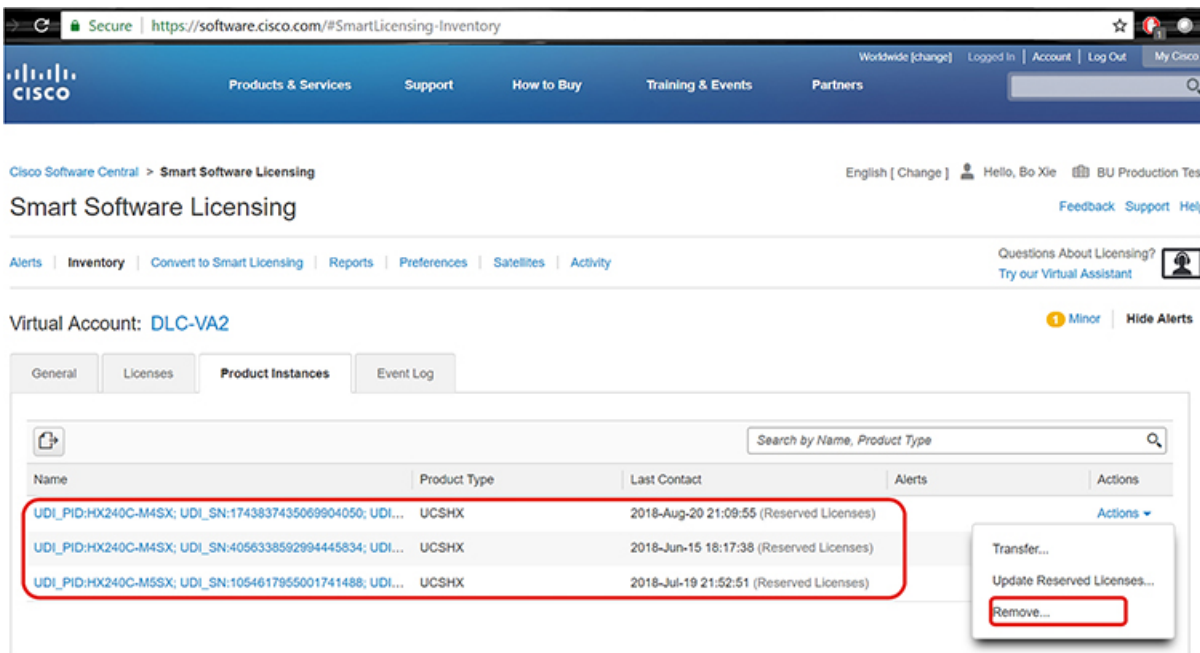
Secure | https://software.cisco.com/#SmartLicensing-Inventory

Worldwide [change] | Logged In | Account | Log Out | My Cisco

cisco

Products & Services | Support | How to Buy | Training & Events | Partners

Cisco Software Central > Smart Software Licensing

English [ Change ] Hello, Bo Xie BU Production Tes

Smart Software Licensing

Feedback Support Hel

Alerts | Inventory | Convert to Smart Licensing | Reports | Preferences | Satellites | Activity

Questions About Licensing?
Try our Virtual Assistant

Virtual Account: DLC-VA2

1 Minor | Hide Alerts

General | Licenses | Product Instances | Event Log

Search by Name, Product Type

| Name | Product Type | Last Contact | Alerts | Actions |
|---|---|---|---|---|
| UDI_PID:HX240C-M4SX; UDI_SN:1743837435069904050; UDI... | UCSHX | 2018-Aug-20 21:09:55 (Reserved Licenses) | | Actions |
| UDI_PID:HX240C-M4SX; UDI_SN:4056338592994445834; UDI... | UCSHX | 2018-Jun-15 18:17:38 (Reserved Licenses) | | |
| UDI_PID:HX240C-M5SX; UDI_SN:1054617955001741488; UDI... | UCSHX | 2018-Jul-19 21:52:51 (Reserved Licenses) | | |

Transfer...
Update Reserved Licenses...
Remove...